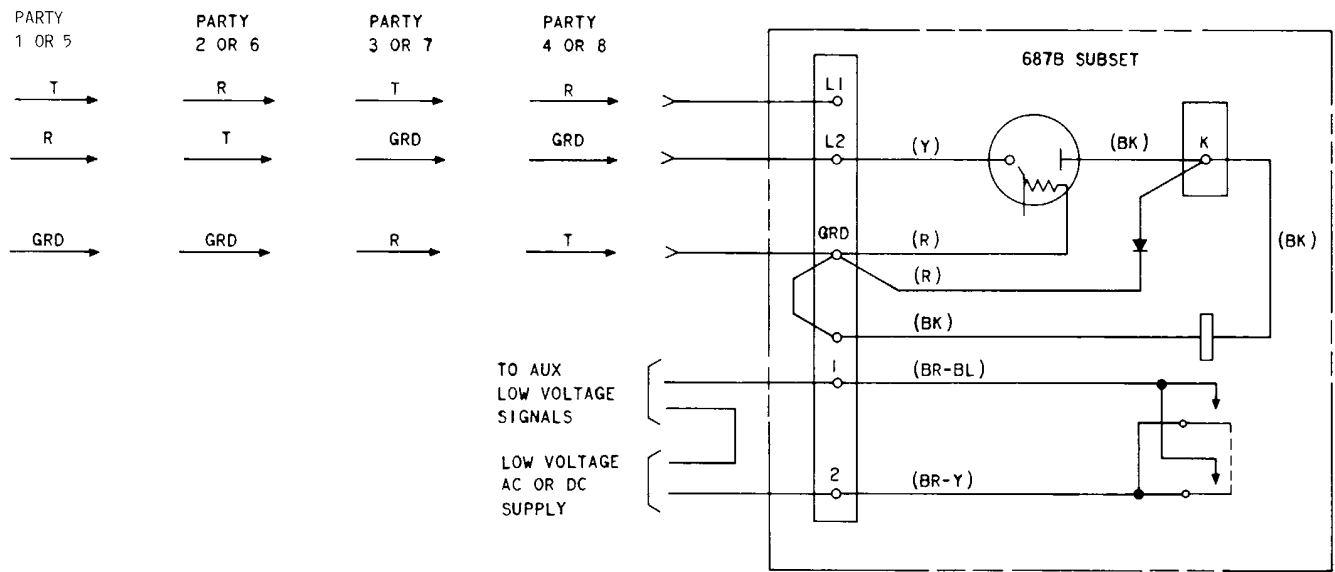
PARTY 1 OR 5

PARTY 2 OR 6

PARTY 3 OR 7

PARTY 4 OR 8

T R T R

R T GRD GRD

GRD GRD R T

687B SUBSET

L1

L2

GRD

(Y)

(BK)

K

(R)

(R)

(BK)

(BK)

TO AUX LOW VOLTAGE SIGNALS

1

(BR-BL)

LOW VOLTAGE AC OR DC SUPPLY

2

(BR-Y)